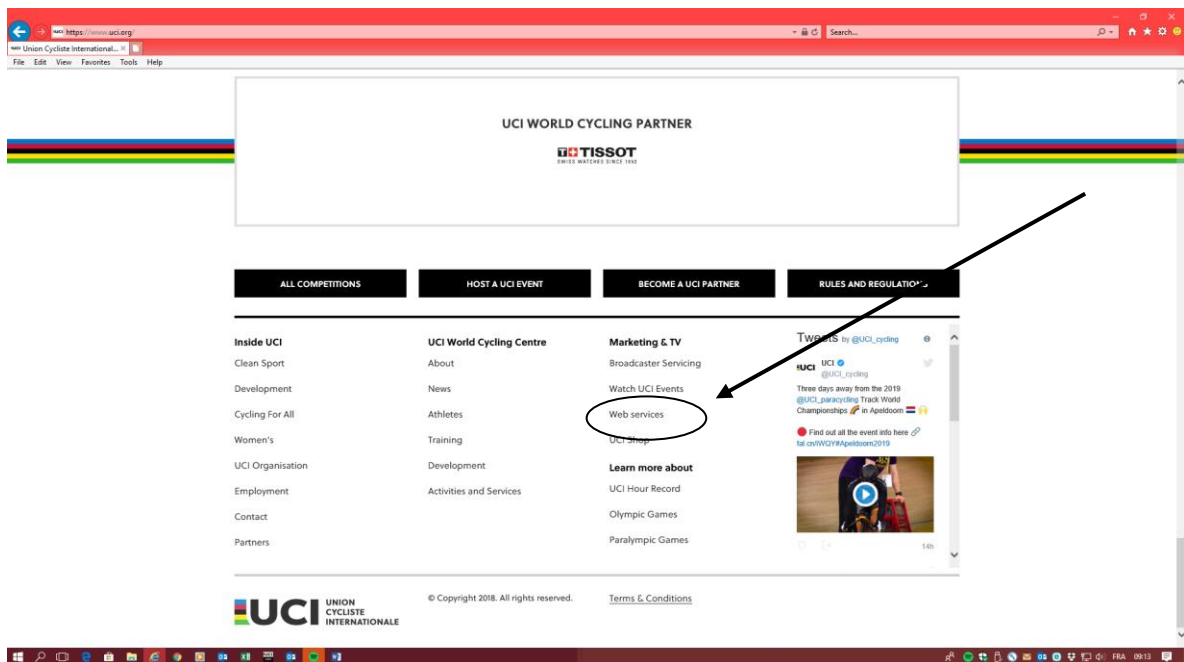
https://www.uci.org/
Search...
Union Cycliste International... ×
File Edit View Favorites Tools Help

UCI WORLD CYCLING PARTNER
TISSOT
SWISS WATCHES SINCE 1853

ALL COMPETITIONS
HOST A UCI EVENT
BECOME A UCI PARTNER
RULES AND REGULATIONS

Inside UCI
Clean Sport
Development
Cycling For All
Women's
UCI Organisation
Employment
Contact
Partners

UCI World Cycling Centre
About
News
Athletes
Training
Development
Activities and Services

Marketing & TV
Broadcaster Servicing
Watch UCI Events
Web services
UCI Shop

Learn more about
UCI Hour Record
Olympic Games
Paralympic Games

Tweets by @UCI_cycling
UCI
@UCI_cycling
Three days away from the 2019 @UCI_paracycling Track World Championships in Apeldoorn
Find out all the event info here
fal.cn/IWQY#Apeldoorn2019
14h

UCI UNION CYCLISTE INTERNATIONALE
© Copyright 2018. All rights reserved.
Terms & Conditions

FRA 09:13